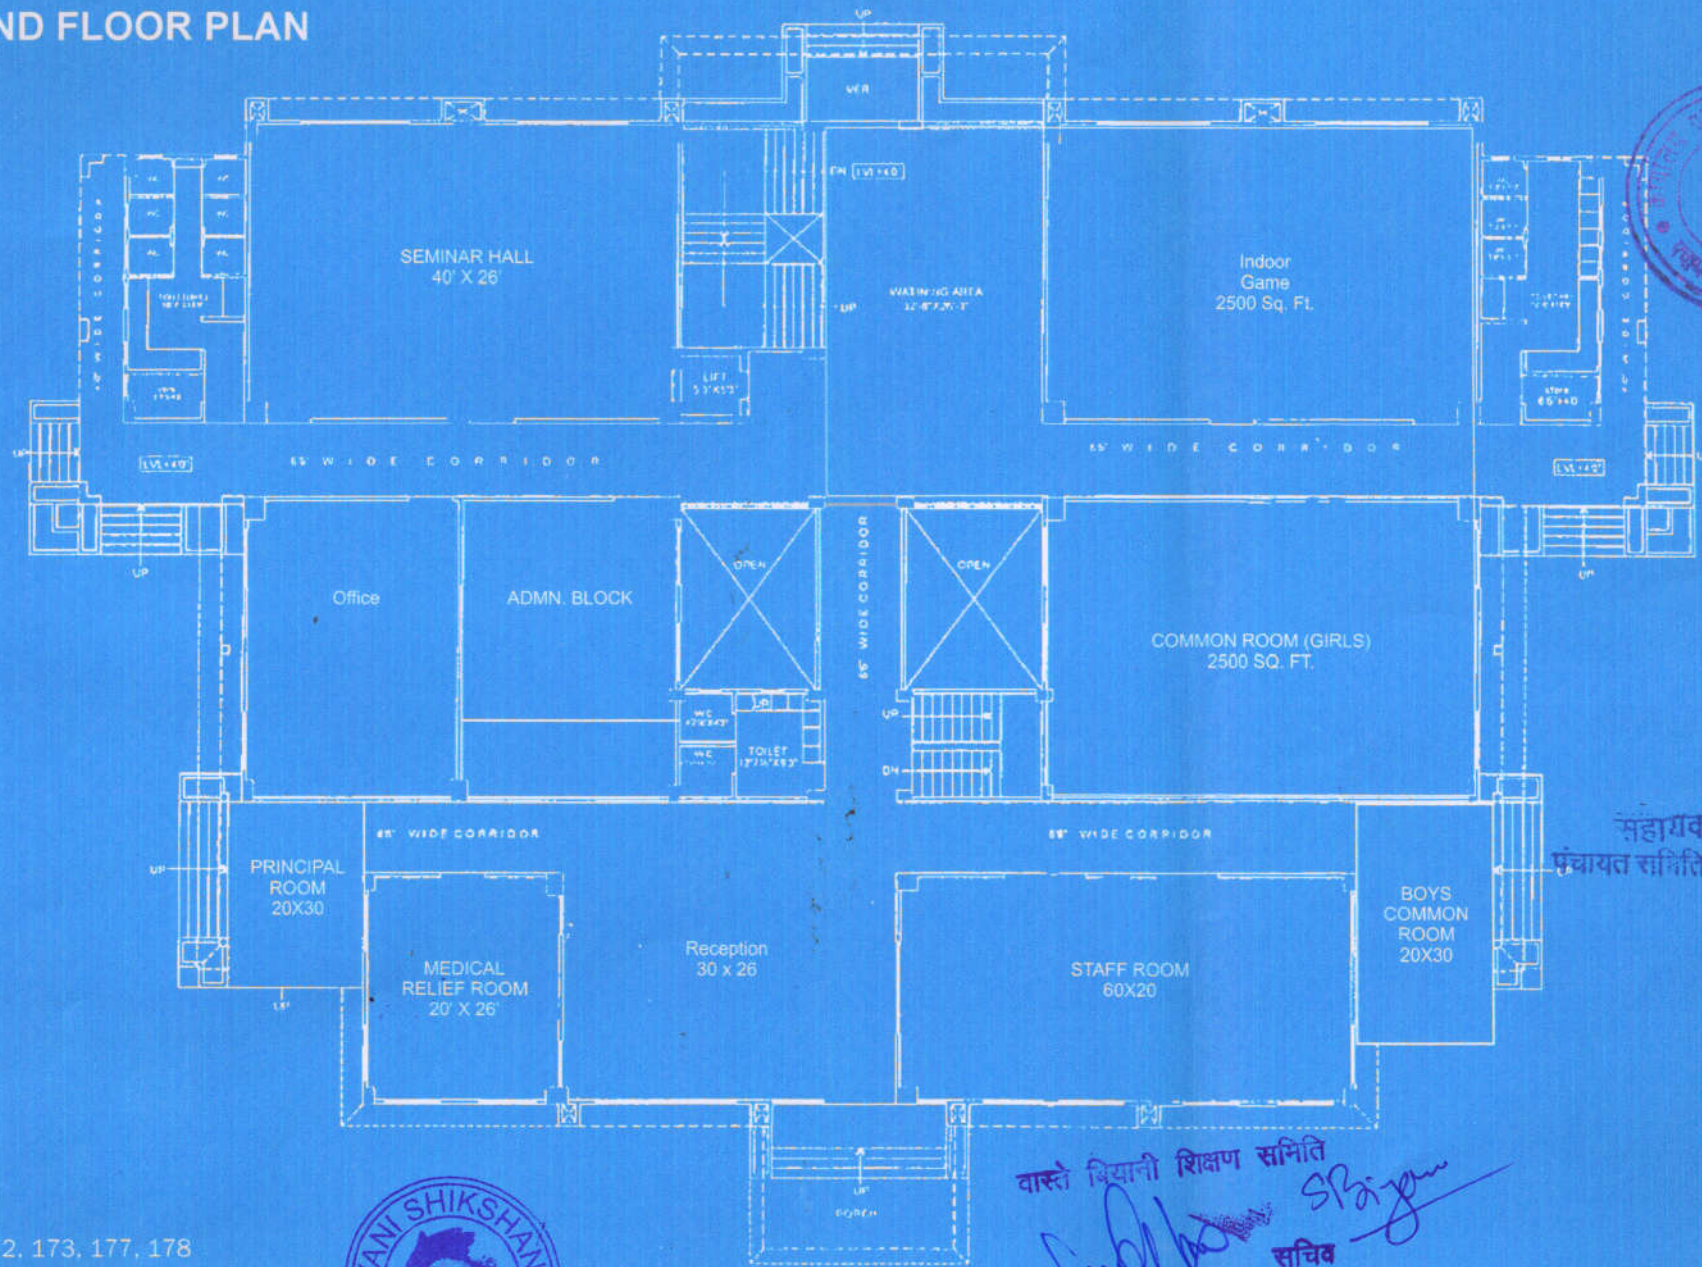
ND FLOOR PLAN

UP

VER

SEMINAR HALL
40' X 26'

DN LVL+4'0"

UP

WAITING AREA

LIFT

Indoor
Game
2500 Sq. Ft.

LVL+4'0"

WIDE CORRIDOR

WIDE CORRIDOR

LVL+4'0"

UP

UP

UP

Office

ADMN. BLOCK

OPEN

WIDE CORRIDOR

OPEN

COMMON ROOM (GIRLS)
2500 SQ. FT.

UP

DN

WC

WC

TOILET

WIDE CORRIDOR

WIDE CORRIDOR

UP

PRINCIPAL
ROOM
20X30

MEDICAL
RELIEF ROOM
20' X 26'

Reception
30 x 26

STAFF ROOM
60X20

BOYS
COMMON
ROOM
20X30

सहायक
पंचायत समिति

UP

PORCH

वास्ते बियानी शिक्षण समिति

सचिव

SHIKSHAN

2, 173, 177, 178